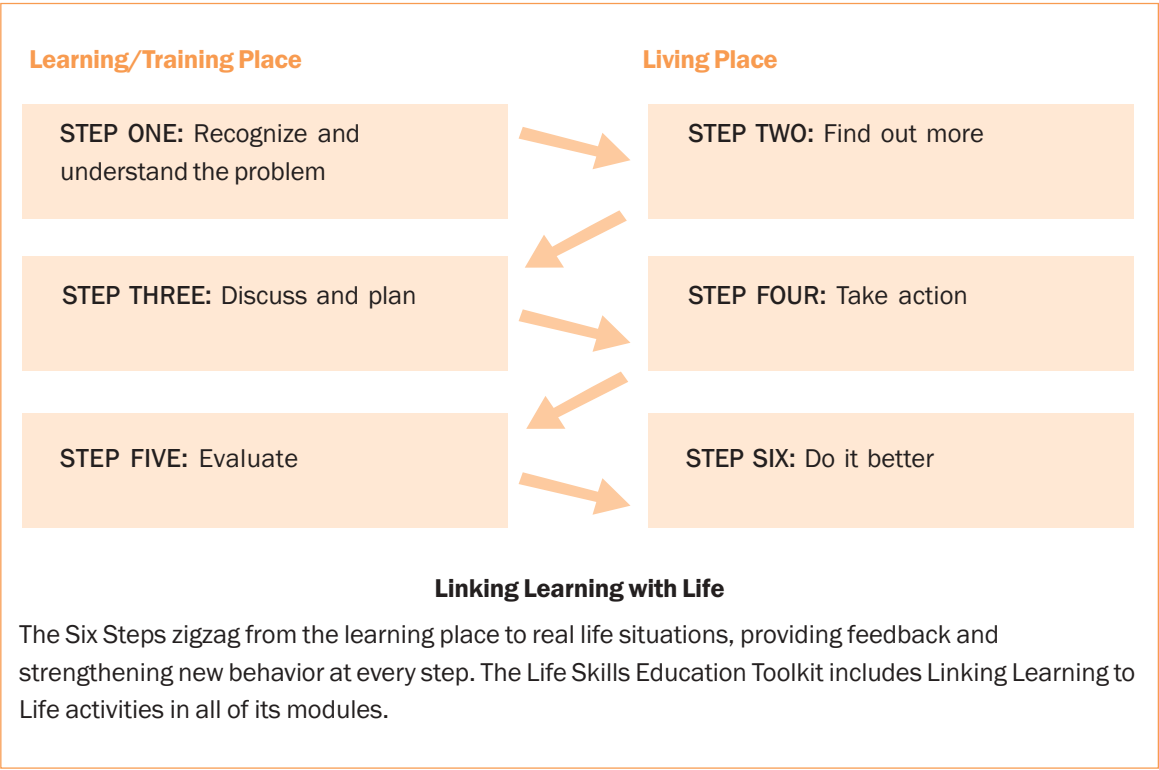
Learning/Training Place

Living Place

STEP ONE: Recognize and understand the problem

STEP TWO: Find out more

STEP THREE: Discuss and plan

STEP FOUR: Take action

STEP FIVE: Evaluate

STEP SIX: Do it better

Linking Learning with Life

The Six Steps zigzag from the learning place to real life situations, providing feedback and strengthening new behavior at every step. The Life Skills Education Toolkit includes Linking Learning to Life activities in all of its modules.